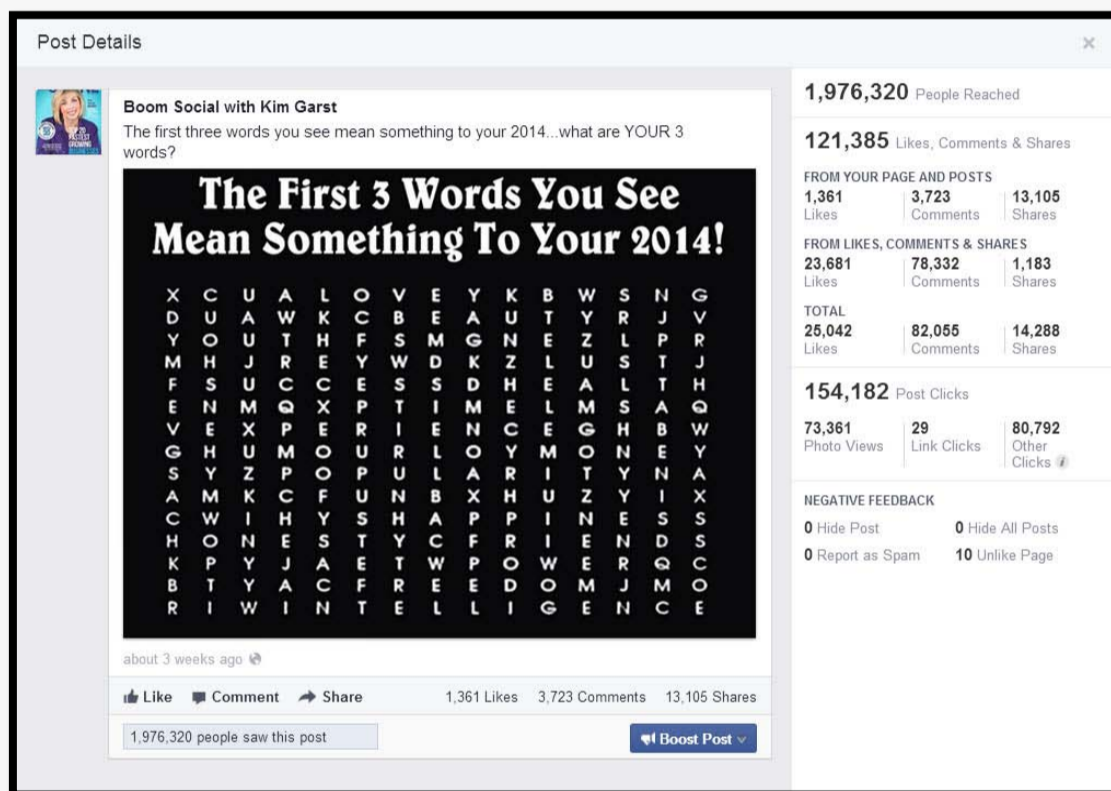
Post Details

×

Boom Social with Kim Garst
The first three words you see mean something to your 2014...what are YOUR 3 words?

The First 3 Words You See Mean Something To Your 2014!

X C U A L O V E Y K B W S N G
D U A W K C B E A U T Y R J V
Y O U T H F S M G N E Z L P R
M H J R E Y W D K Z L U S T J
F S U C C E S S D H E A L T H
E N M Q X P T I M E L M S A Q
V E X P E R I E N C E G H B W
G H U M O U R L O Y M O N E Y
S Y Z P O P U L A R I T Y N A
A M K C F U N B X H U Z Y I X
C W I H Y S H A P P I N E S S
H O N E S T Y C F R I E N D S
K P Y J A E T W P O W E R Q C
B T Y A C F R E E D O M J M O
R I W I N T E L L I G E N C E

about 3 weeks ago

Like Comment Share 1,361 Likes 3,723 Comments 13,105 Shares

1,976,320 people saw this post

Boost Post

1,976,320 People Reached

121,385 Likes, Comments & Shares

FROM YOUR PAGE AND POSTS
1,361 Likes | 3,723 Comments | 13,105 Shares

FROM LIKES, COMMENTS & SHARES
23,681 Likes | 78,332 Comments | 1,183 Shares

TOTAL
25,042 Likes | 82,055 Comments | 14,288 Shares

154,182 Post Clicks

73,361 Photo Views | 29 Link Clicks | 80,792 Other Clicks

NEGATIVE FEEDBACK
0 Hide Post
0 Hide All Posts
0 Report as Spam
10 Unlike Page